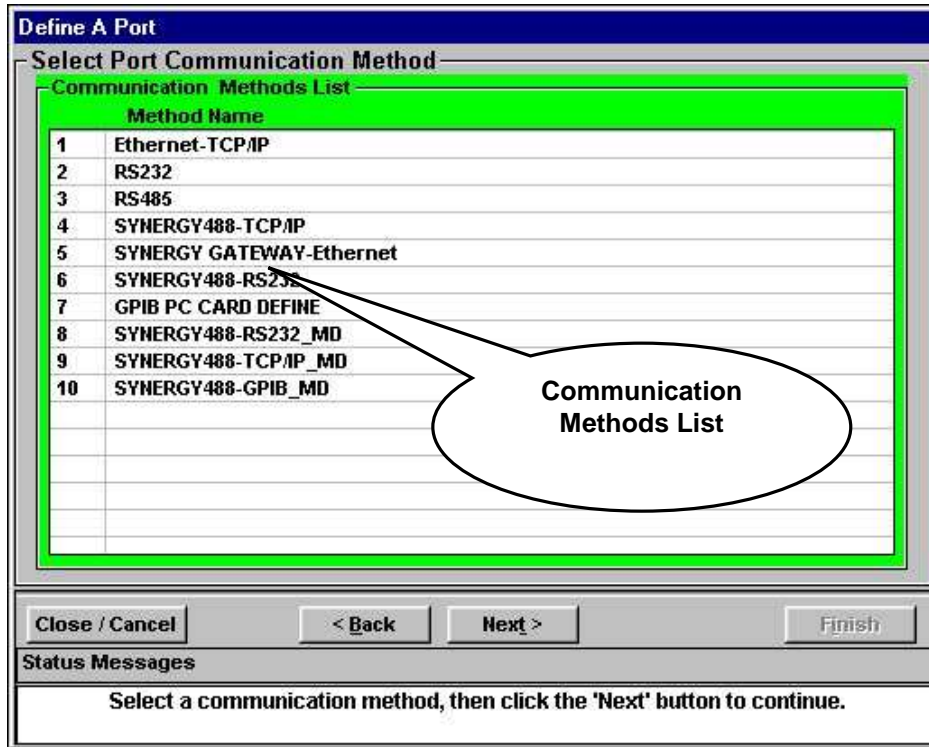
Define A Port

Select Port Communication Method

Communication Methods List

| | Method Name |
|---|---|
| 1 | Ethernet-TCP/IP |
| 2 | RS232 |
| 3 | RS485 |
| 4 | SYNERGY488-TCP/IP |
| 5 | SYNERGY GATEWAY-Ethernet |
| 6 | SYNERGY488-RS232 |
| 7 | GPIB PC CARD DEFINE |
| 8 | SYNERGY488-RS232_MD |
| 9 | SYNERGY488-TCP/IP_MD |
| 10 | SYNERGY488-GPIB_MD |

Communication Methods List

Close / Cancel
< Back
Next >
Finish

Status Messages

Select a communication method, then click the 'Next' button to continue.